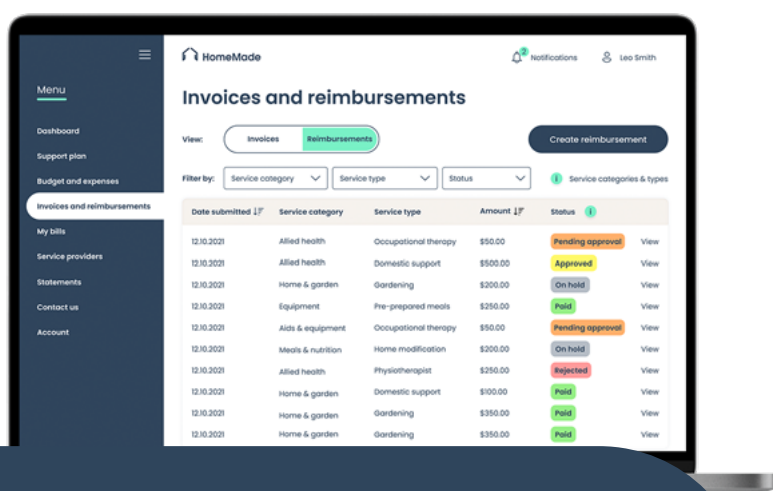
Menu

Dashboard
Support plan
Budget and expenses
Invoices and reimbursements
My bills
Service providers
Statements
Contact us
Account

HomeMade

2 Notifications
Leo Smith

Invoices and reimbursements

View: Invoices Reimbursements

Create reimbursement

Filter by: Service category Service type Status

Service categories & types

| Date submitted | Service category | Service type | Amount | Status | |
|---|---|---|---|---|---|
| 12.10.2021 | Allied health | Occupational therapy | $50.00 | Pending approval | View |
| 12.10.2021 | Allied health | Domestic support | $500.00 | Approved | View |
| 12.10.2021 | Home & garden | Gardening | $200.00 | On hold | View |
| 12.10.2021 | Equipment | Pre-prepared meals | $250.00 | Paid | View |
| 12.10.2021 | Aids & equipment | Occupational therapy | $50.00 | Pending approval | View |
| 12.10.2021 | Meals & nutrition | Home modification | $200.00 | On hold | View |
| 12.10.2021 | Allied health | Physiotherapist | $250.00 | Rejected | View |
| 12.10.2021 | Home & garden | Domestic support | $100.00 | Paid | View |
| 12.10.2021 | Home & garden | Gardening | $350.00 | Paid | View |
| 12.10.2021 | Home & garden | Gardening | $350.00 | Paid | View |